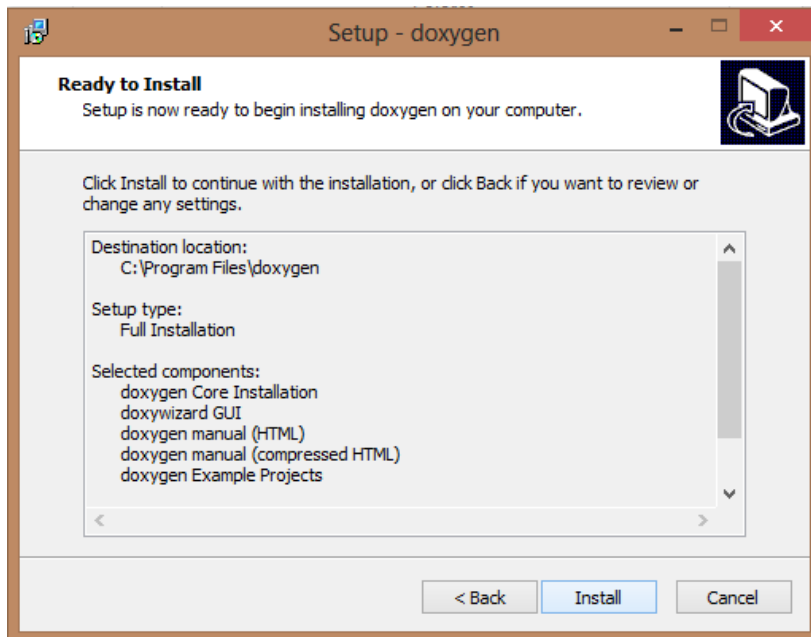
Setup - doxygen

Ready to Install
Setup is now ready to begin installing doxygen on your computer.

Click Install to continue with the installation, or click Back if you want to review or change any settings.

Destination location:
C:\Program Files\doxygen

Setup type:
Full Installation

Selected components:
doxygen Core Installation
doxywizard GUI
doxygen manual (HTML)
doxygen manual (compressed HTML)
doxygen Example Projects

< Back
Install
Cancel